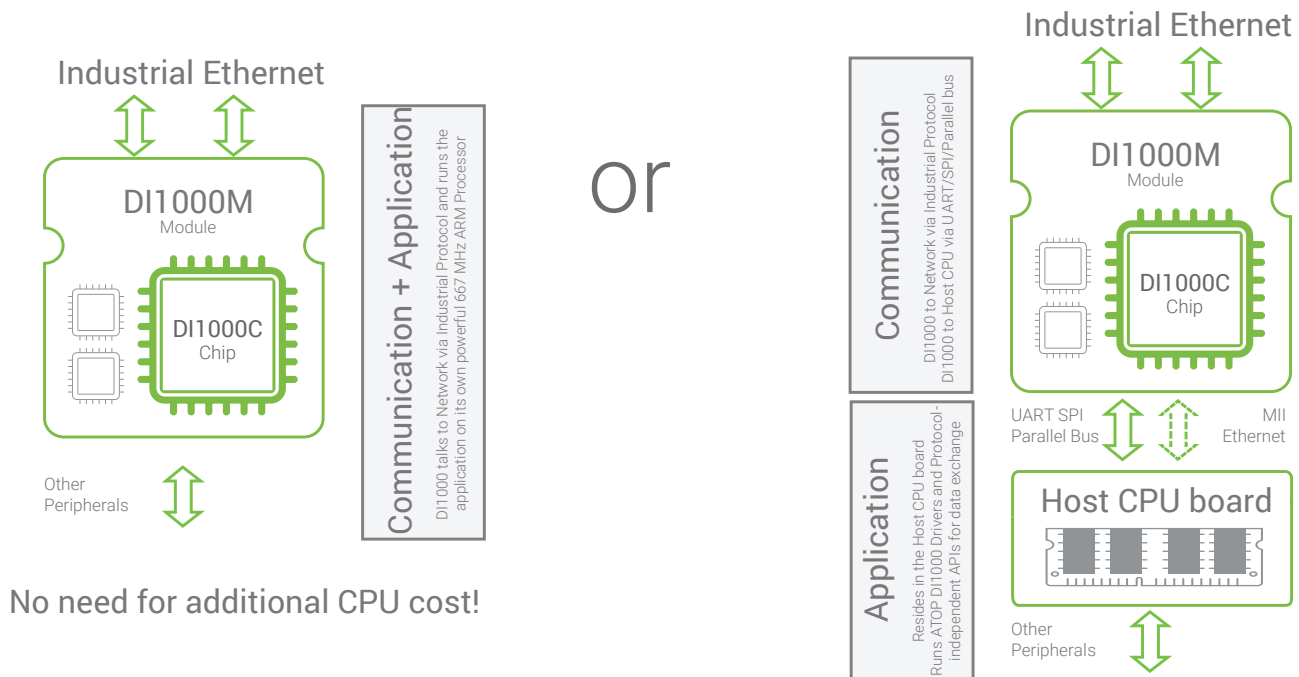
Industrial Ethernet

DI1000M
Module

DI1000C
Chip

Other
Peripherals

Communication + Application
DI1000 talks to Network via Industrial Protocol and runs the application on its own powerful 667 MHz ARM Processor

No need for additional CPU cost!

or

Industrial Ethernet

Communication
DI1000 to Network via Industrial Protocol
DI1000 to Host CPU via UART/SPI/Parallel bus

DI1000M
Module

DI1000C
Chip

UART SPI
Parallel Bus

MII
Ethernet

Application
Resides in the Host CPU board
Runs ATOP DI1000 Drivers and Protocol-independent APIs for data exchange

Host CPU board

Other
Peripherals